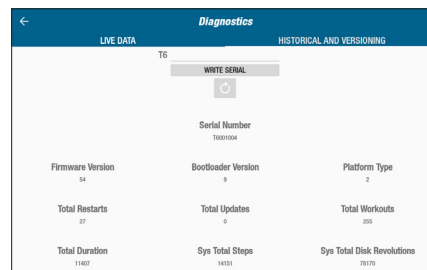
Diagnostics

LIVE DATA

HISTORICAL AND VERSIONING

T6

WRITE SERIAL

Serial Number
T6001004

Firmware Version
54

Bootloader Version
9

Platform Type
2

Total Restarts
27

Total Updates
0

Total Workouts
255

Total Duration
11407

Sys Total Steps
14151

Sys Total Disk Revolutions
78170